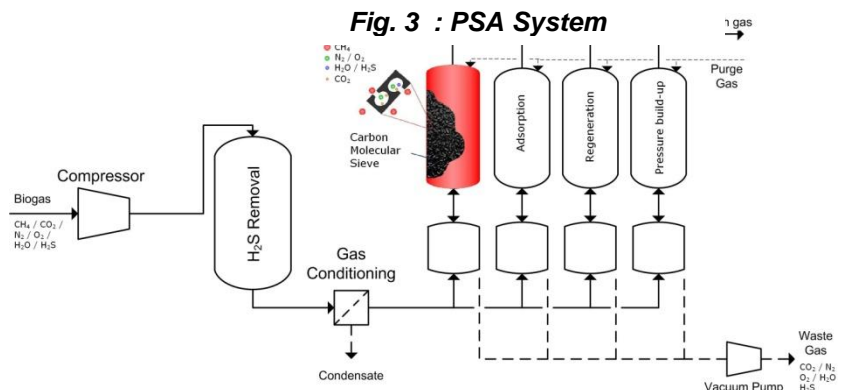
Fig. 3 : PSA System

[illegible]n gas

$CH_4$
$N_2$ / $O_2$
$H_2O$ / $H_2S$
$CO_2$

Purge Gas

Carbon Molecular Sieve

Adsorption

Regeneration

Pressure build-up

Compressor

Biogas

$CH_4$ / $CO_2$ / $N_2$ / $O_2$ / $H_2O$ / $H_2S$

$H_2S$ Removal

Gas Conditioning

Condensate

Waste Gas

$CO_2$ / $N_2$ $O_2$ / $H_2O$ $H_2S$

Vacuum Pump